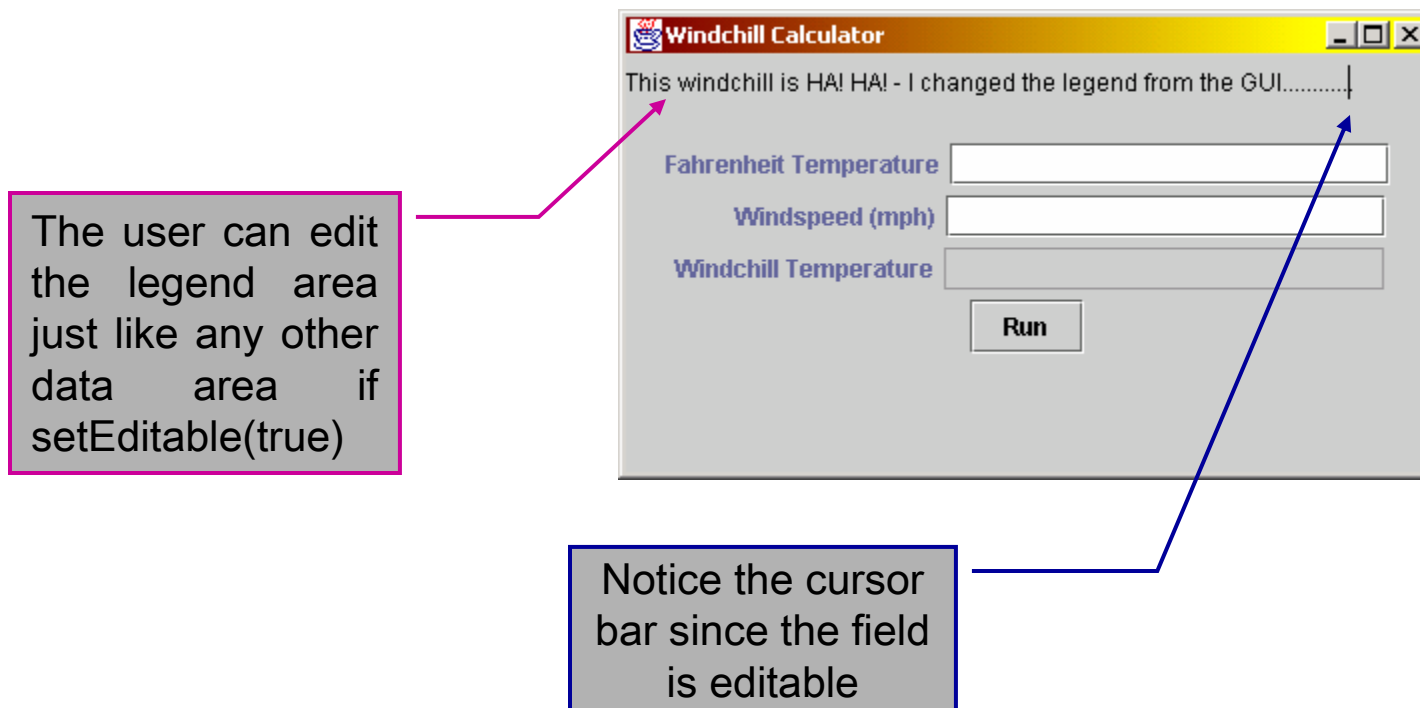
Windchill Calculator

This windchill is HA! HA! - I changed the legend from the GUI...........

Fahrenheit Temperature

Windspeed (mph)

Windchill Temperature

Run

The user can edit the legend area just like any other data area if setEditable(true)

Notice the cursor bar since the field is editable